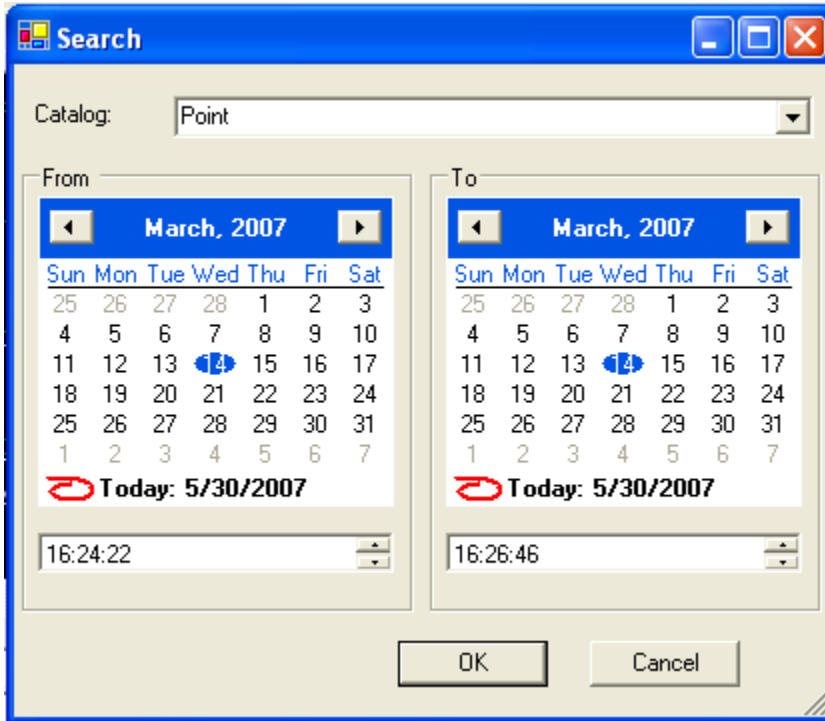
Search

Catalog: Point

From

March, 2007

| Sun | Mon | Tue | Wed | Thu | Fri | Sat |
|---|---|---|---|---|---|---|
| 25 | 26 | 27 | 28 | 1 | 2 | 3 |
| 4 | 5 | 6 | 7 | 8 | 9 | 10 |
| 11 | 12 | 13 | 14 | 15 | 16 | 17 |
| 18 | 19 | 20 | 21 | 22 | 23 | 24 |
| 25 | 26 | 27 | 28 | 29 | 30 | 31 |
| 1 | 2 | 3 | 4 | 5 | 6 | 7 |

Today: 5/30/2007

16:24:22

To

March, 2007

| Sun | Mon | Tue | Wed | Thu | Fri | Sat |
|---|---|---|---|---|---|---|
| 25 | 26 | 27 | 28 | 1 | 2 | 3 |
| 4 | 5 | 6 | 7 | 8 | 9 | 10 |
| 11 | 12 | 13 | 14 | 15 | 16 | 17 |
| 18 | 19 | 20 | 21 | 22 | 23 | 24 |
| 25 | 26 | 27 | 28 | 29 | 30 | 31 |
| 1 | 2 | 3 | 4 | 5 | 6 | 7 |

Today: 5/30/2007

16:26:46

OK

Cancel